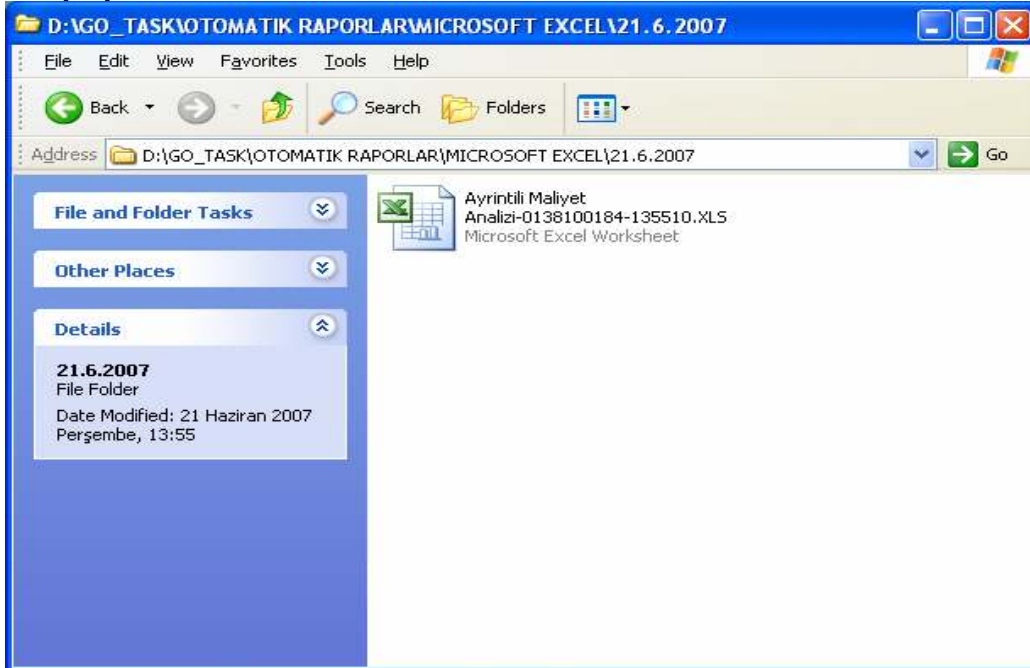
D:\GO_TASK\OTOMATIK RAPORLAR\MICROSOFT EXCEL\21.6.2007

File Edit View Favorites Tools Help

Back Search Folders

Address D:\GO_TASK\OTOMATIK RAPORLAR\MICROSOFT EXCEL\21.6.2007 Go

File and Folder Tasks

Other Places

Details

21.6.2007
File Folder
Date Modified: 21 Haziran 2007 Perşembe, 13:55

Ayrintili Maliyet Analizi-0138100184-135510.XLS
Microsoft Excel Worksheet